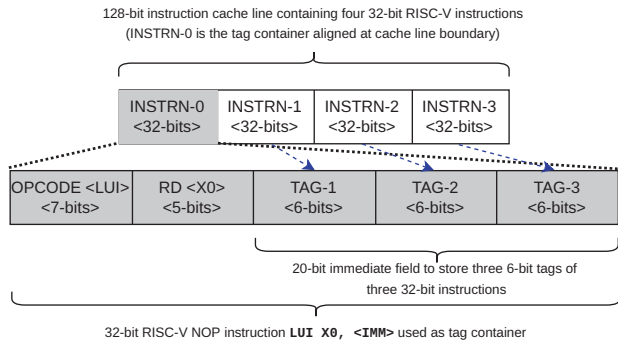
128-bit instruction cache line containing four 32-bit RISC-V instructions
(INSTRN-0 is the tag container aligned at cache line boundary)

INSTRN-0
<32-bits>

INSTRN-1
<32-bits>

INSTRN-2
<32-bits>

INSTRN-3
<32-bits>

OPCODE <LUI>
<7-bits>

RD <X0>
<5-bits>

TAG-1
<6-bits>

TAG-2
<6-bits>

TAG-3
<6-bits>

20-bit immediate field to store three 6-bit tags of three 32-bit instructions

32-bit RISC-V NOP instruction **LUI X0, <IMM>** used as tag container